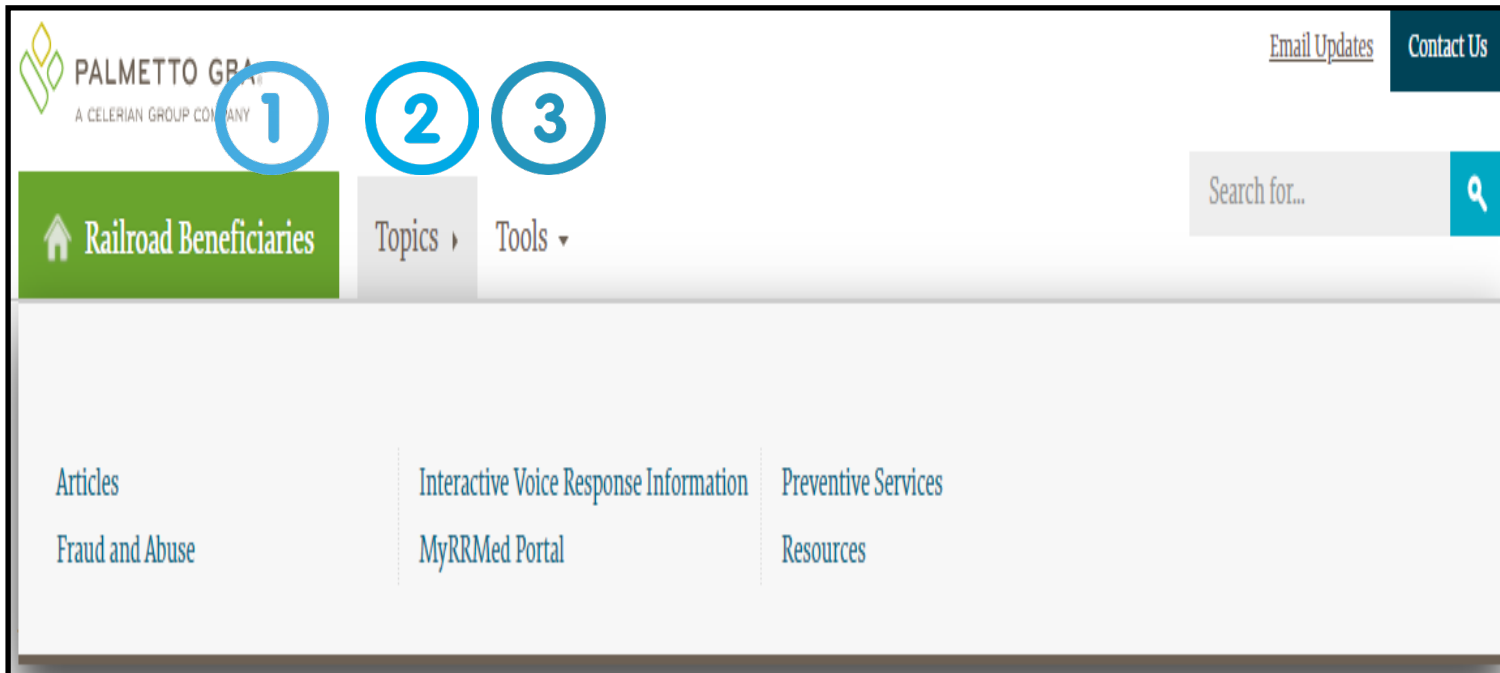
PALMETTO GBA
A CELERIAN GROUP COMPANY

1 2 3

Email Updates
Contact Us

Search for...

Railroad Beneficiaries
Topics
Tools

Articles
Fraud and Abuse

Interactive Voice Response Information
MyRRMed Portal

Preventive Services
Resources